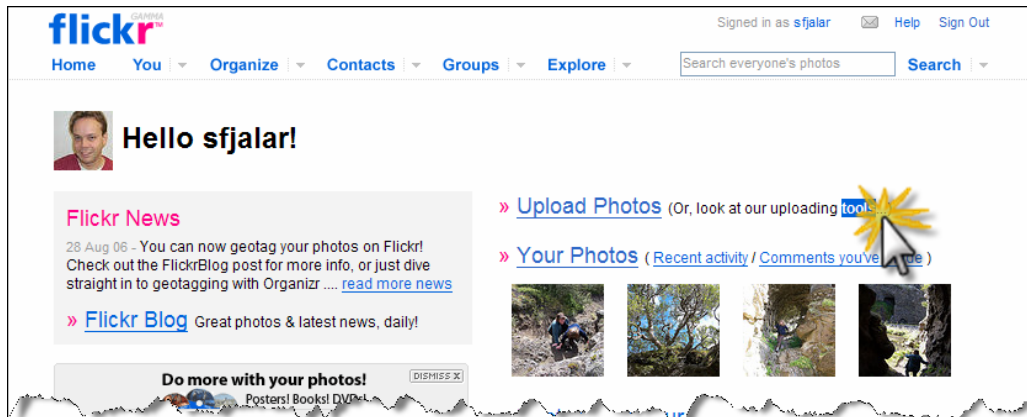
flickr GAMMA

Signed in as sfjalar Help Sign Out

Home You Organize Contacts Groups Explore Search everyone's photos Search

Hello sfjalar!

Flickr News

28 Aug 06 - You can now geotag your photos on Flickr! Check out the FlickrBlog post for more info, or just dive straight in to geotagging with Organizr .... read more news

» Flickr Blog Great photos & latest news, daily!

Do more with your photos! DISMISS X

Posters! Books! DVD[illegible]

» Upload Photos (Or, look at our uploading tools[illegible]

» Your Photos ( Recent activity / Comments you've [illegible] )